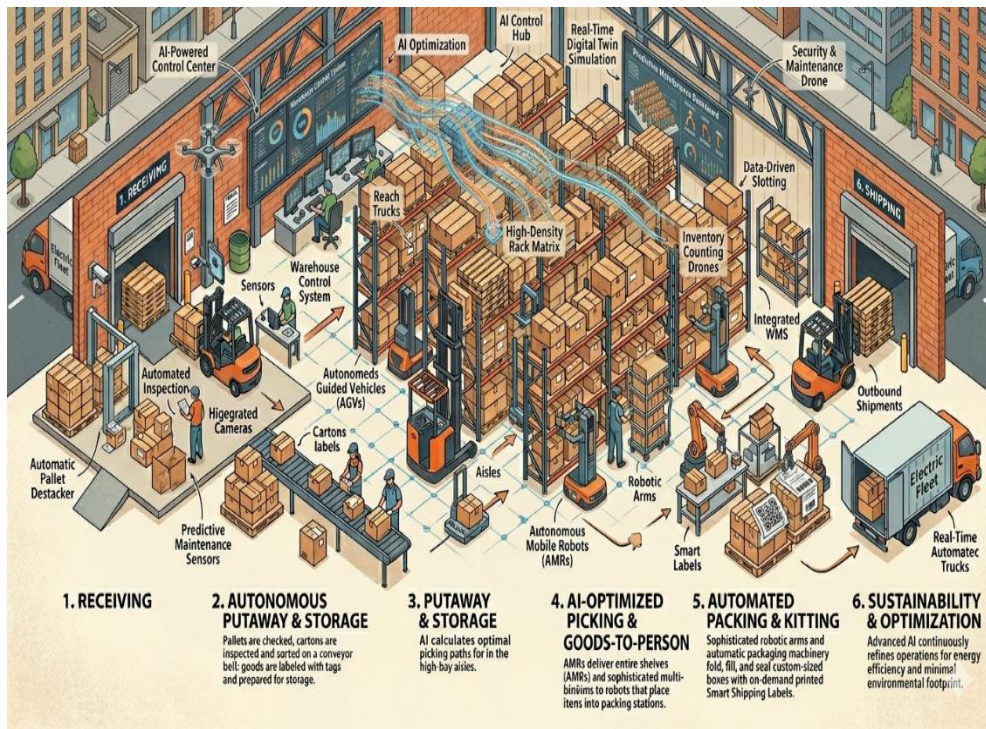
AI-Powered Control Center

AI Optimization

AI Control Hub

Real-Time Digital Twin Simulation

Predictive Maintenance Dashboard

Security & Maintenance Drone

1. RECEIVING

6. SHIPPING

Electric Fleet

Data-Driven Slotting

Reach Trucks

High-Density Rack Matrix

Inventory Counting Drones

Sensors

Warehouse Control System

Integrated WMS

Automated Inspection

Autonomeds Guided Vehicles (AGVs)

Higegrated Cameras

Outbound Shipments

Cartons labels

Automatic Pallet Destacker

Aisles

Robotic Arms

Electric Fleet

Predictive Maintenance Sensors

Autonomous Mobile Robots (AMRs)

Smart Labels

Real-Time Automatec Trucks

1. RECEIVING

2. AUTONOMOUS PUTAWAY & STORAGE
Pallets are checked, cartons are inspected and sorted on a conveyor belt: goods are labeled with tags and prepared for storage.

3. PUTAWAY & STORAGE
AI calculates optimal picking paths for in the high-bay aisles.

4. AI-OPTIMIZED PICKING & GOODS-TO-PERSON
AMRs deliver entire shelves (AMRs) and sophisticated multi-binöims to robots that place itens into packing stations.

5. AUTOMATED PACKING & KITTING
Sophisticated robotic arms and automatic packaging machinery fold, fill, and seal custom-sized boxes with on-demand printed Smart Shipping Labels.

6. SUSTAINABILITY & OPTIMIZATION
Advanced AI continuously refines operations for energy efficiency and minimal environmental footprint.